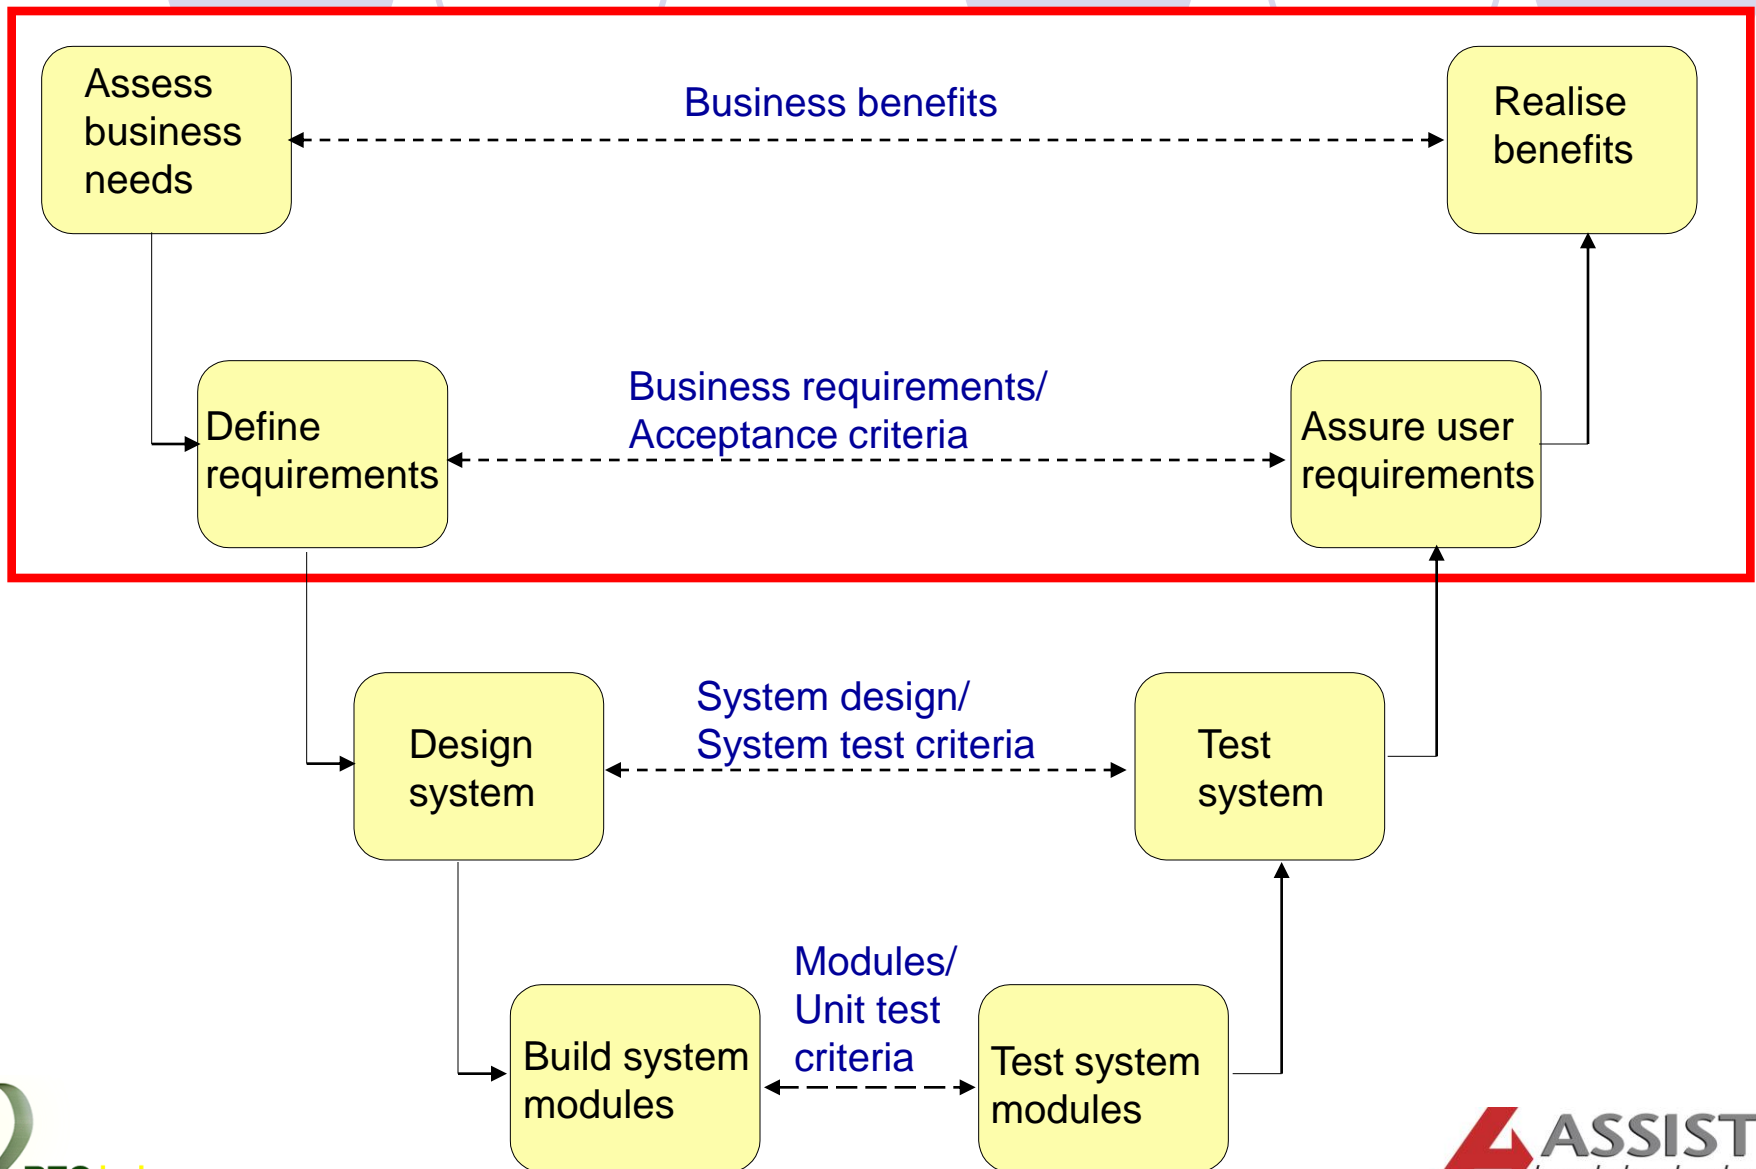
Assess business needs

Business benefits

Realise benefits

Define requirements

Business requirements/ Acceptance criteria

Assure user requirements

Design system

System design/ System test criteria

Test system

Build system modules

Modules/ Unit test criteria

Test system modules

ASSIST